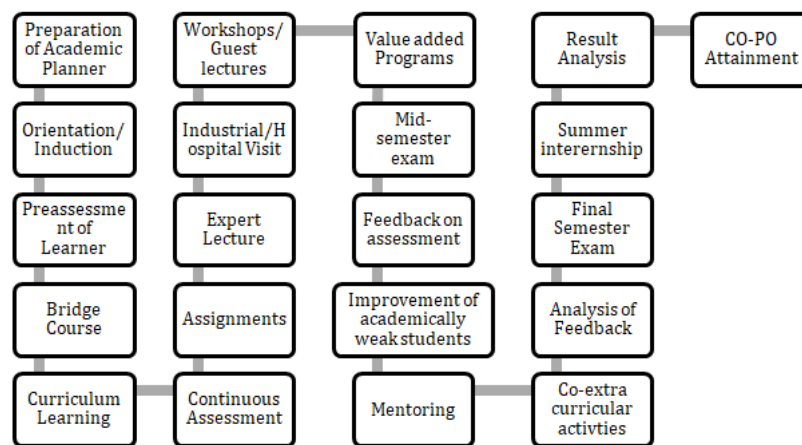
Preparation of Academic Planner

Orientation/ Induction

Preassessment of Learner

Bridge Course

Curriculum Learning

Continuous Assessment

Assignments

Expert Lecture

Industrial/Hospital Visit

Workshops/ Guest lectures

Value added Programs

Mid-semester exam

Feedback on assessment

Improvement of academically weak students

Mentoring

Co-extra curricular activties

Analysis of Feedback

Final Semester Exam

Summer intererNship

Result Analysis

CO-PO Attainment